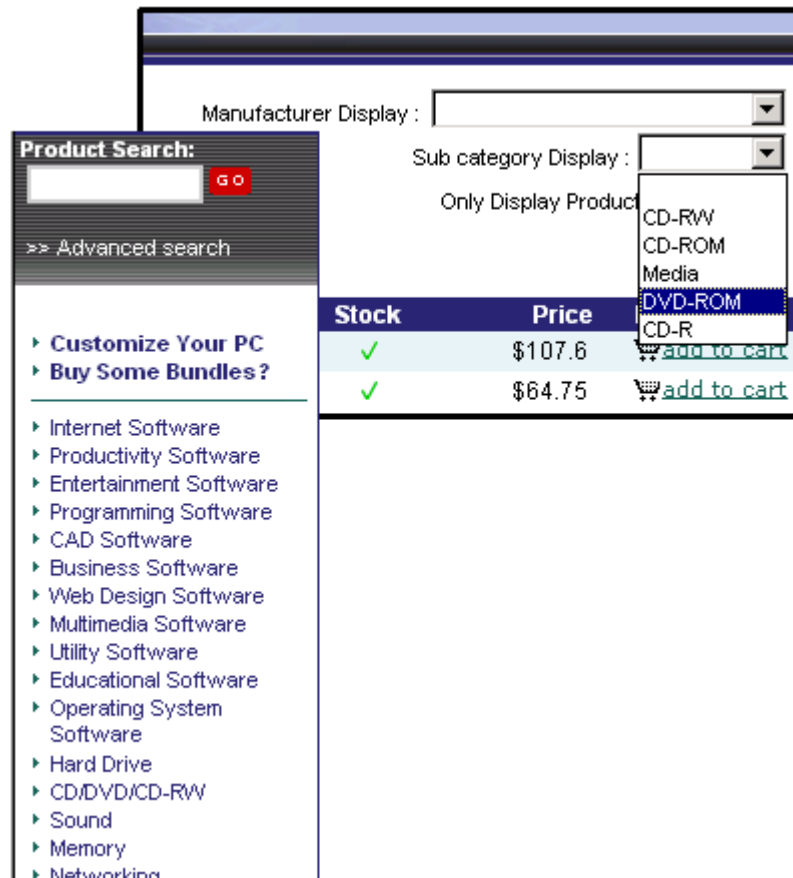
Manufacturer Display :

Sub category Display :

Only Display Product

CD-RW
CD-ROM
Media
DVD-ROM
CD-R

Product Search:
GO

>> Advanced search

| Stock | Price | |
|---|---|---|
| ✓ | \$107.6 | add to cart |
| ✓ | \$64.75 | add to cart |

Customize Your PC
Buy Some Bundles?

Internet Software
Productivity Software
Entertainment Software
Programming Software
CAD Software
Business Software
Web Design Software
Multimedia Software
Utility Software
Educational Software
Operating System Software
Hard Drive
CD/DVD/CD-RW
Sound
Memory
Networking